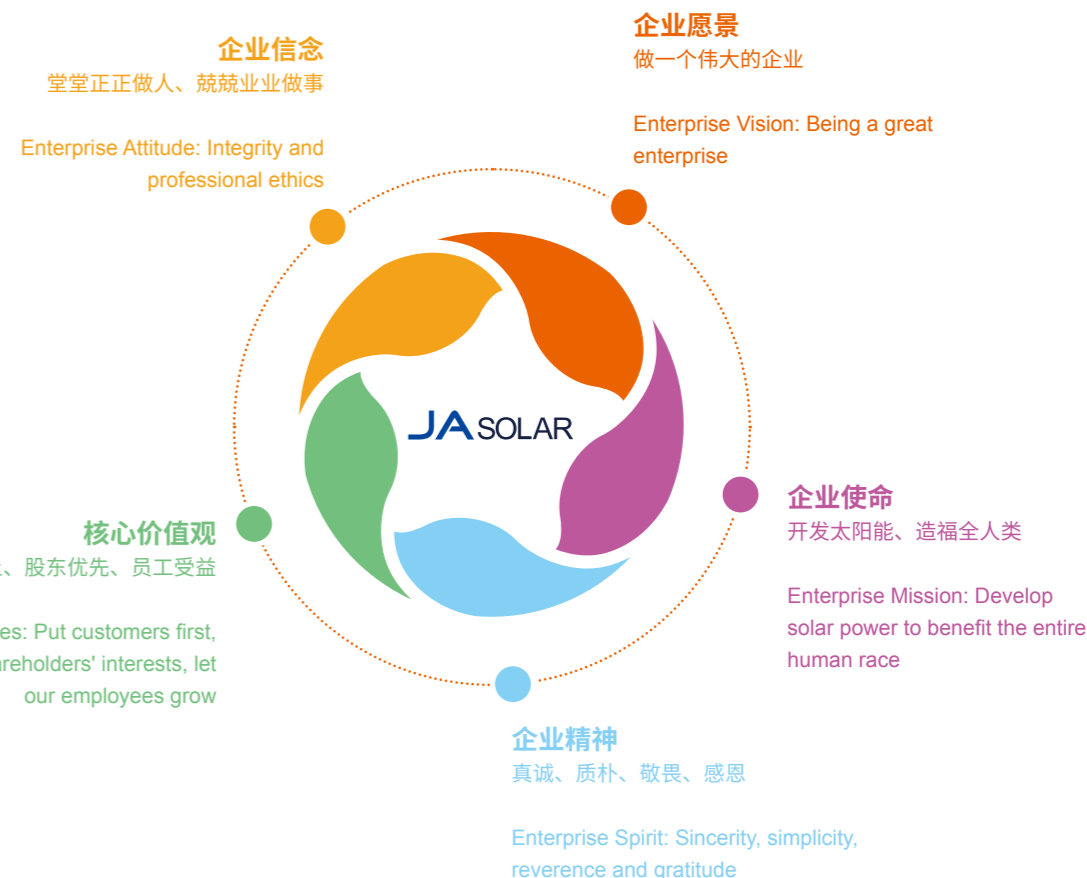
企业信念
堂堂正正做人、兢兢业业做事

Enterprise Attitude: Integrity and professional ethics

企业愿景
做一个伟大的企业

Enterprise Vision: Being a great enterprise

JA SOLAR

核心价值观
、股东优先、员工受益

es: Put customers first, areholders' interests, let our employees grow

企业使命
开发太阳能、造福全人类

Enterprise Mission: Develop solar power to benefit the entire human race

企业精神
真诚、质朴、敬畏、感恩

Enterprise Spirit: Sincerity, simplicity, reverence and gratitude